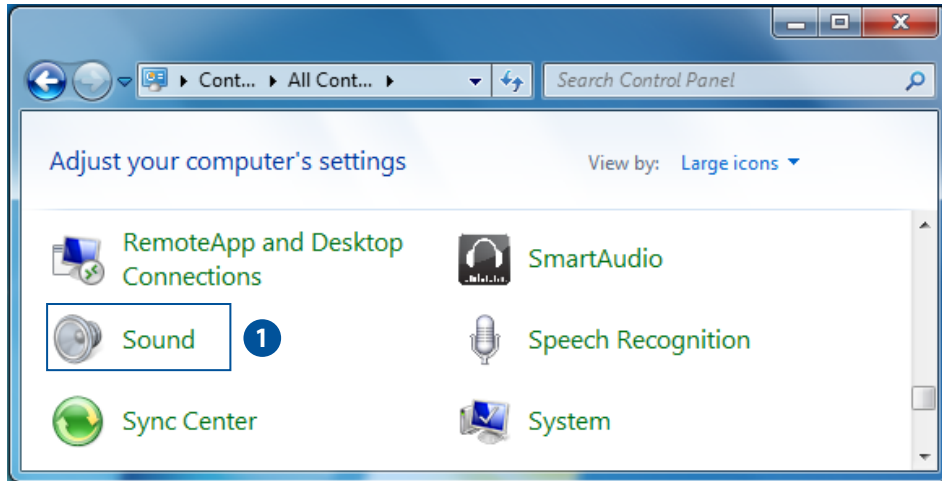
▸ Cont... ▸ All Cont... ▸

Search Control Panel

Adjust your computer's settings

View by: Large icons ▾

RemoteApp and Desktop Connections

SmartAudio

Sound

1

Speech Recognition

Sync Center

System